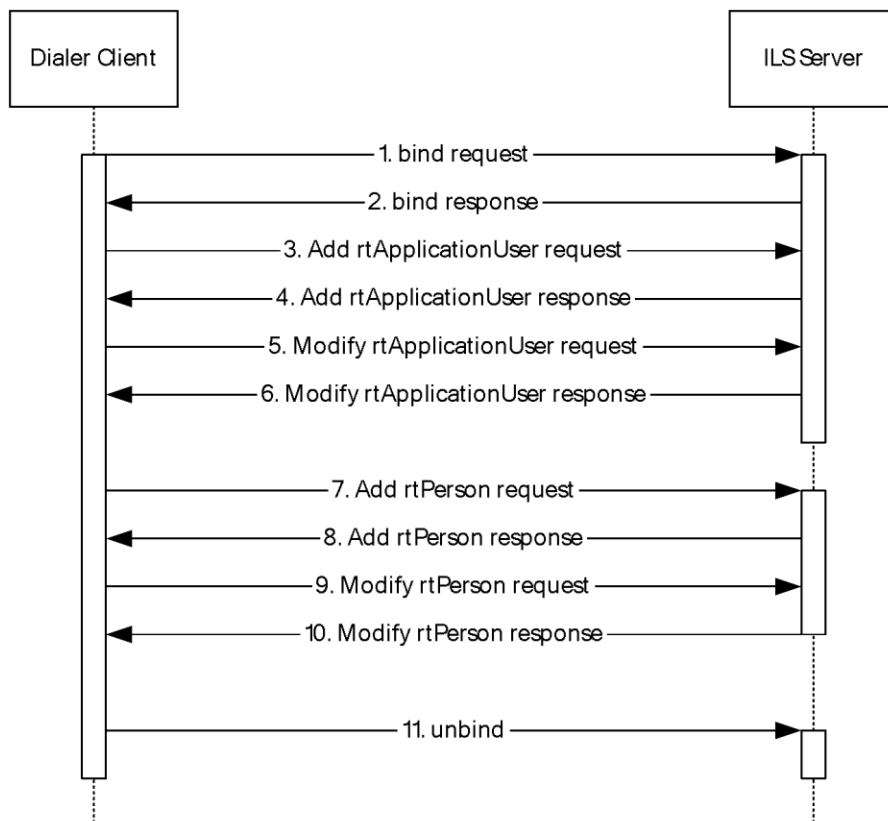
Dialer Client

ILS Server

1. bind request

2. bind response

3. Add rtApplicationUser request

4. Add rtApplicationUser response

5. Modify rtApplicationUser request

6. Modify rtApplicationUser response

7. Add rtPerson request

8. Add rtPerson response

9. Modify rtPerson request

10. Modify rtPerson response

11. unbind